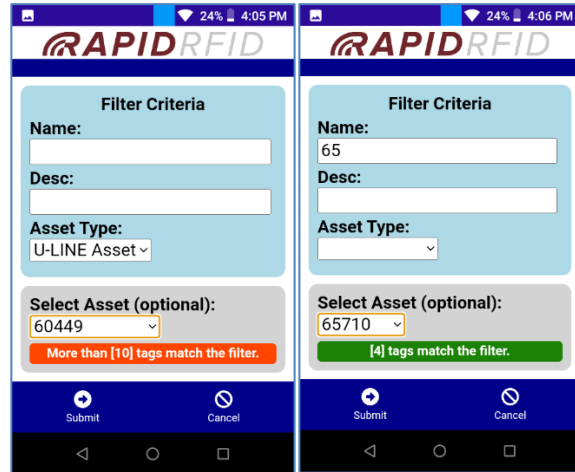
24% 4:05 PM

RAPIDRFID

Filter Criteria

Name:

Desc:

Asset Type:

U-LINE Asset

Select Asset (optional):

60449

More than [10] tags match the filter.

Submit

Cancel

24% 4:06 PM

RAPIDRFID

Filter Criteria

Name:

65

Desc:

Asset Type:

Select Asset (optional):

65710

[4] tags match the filter.

Submit

Cancel